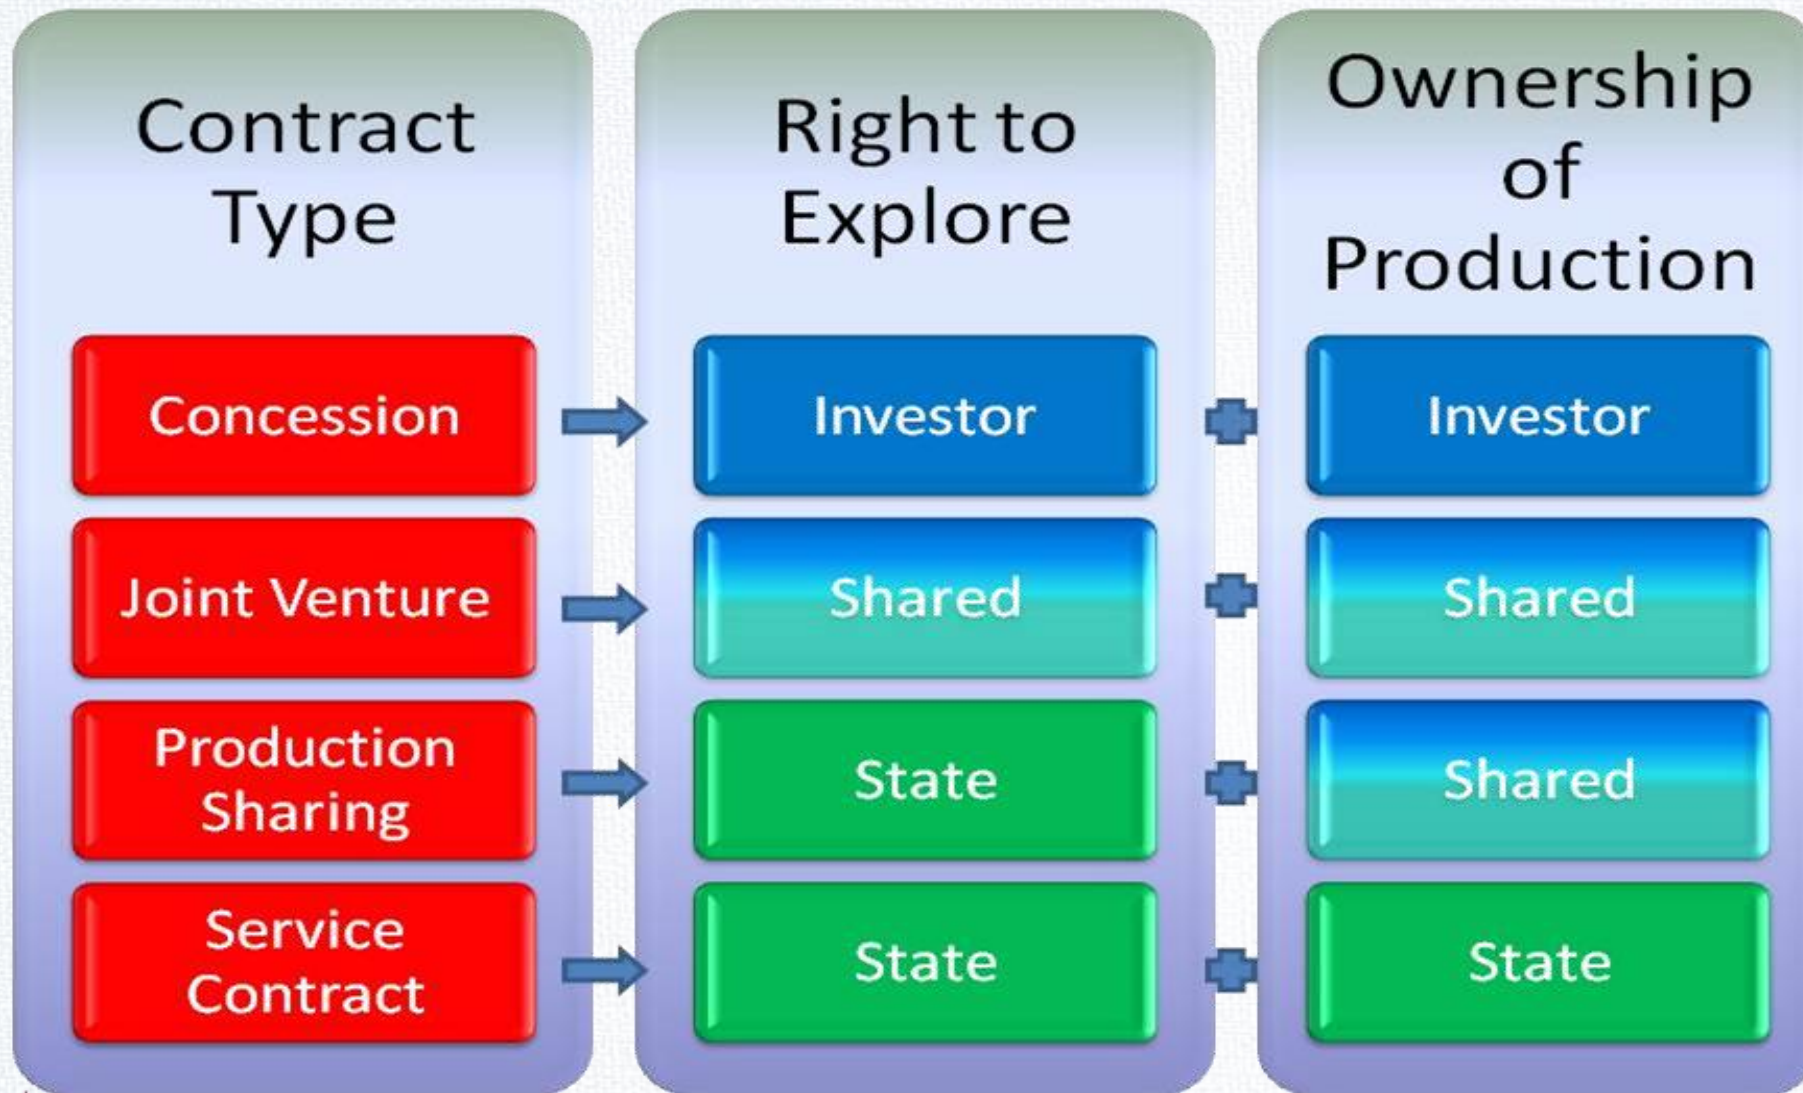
| Contract Type | Right to Explore | Ownership of Production |
|---|---|---|
| Concession | Investor | Investor |
| Joint Venture | Shared | Shared |
| Production Sharing | State | Shared |
| Service Contract | State | State |